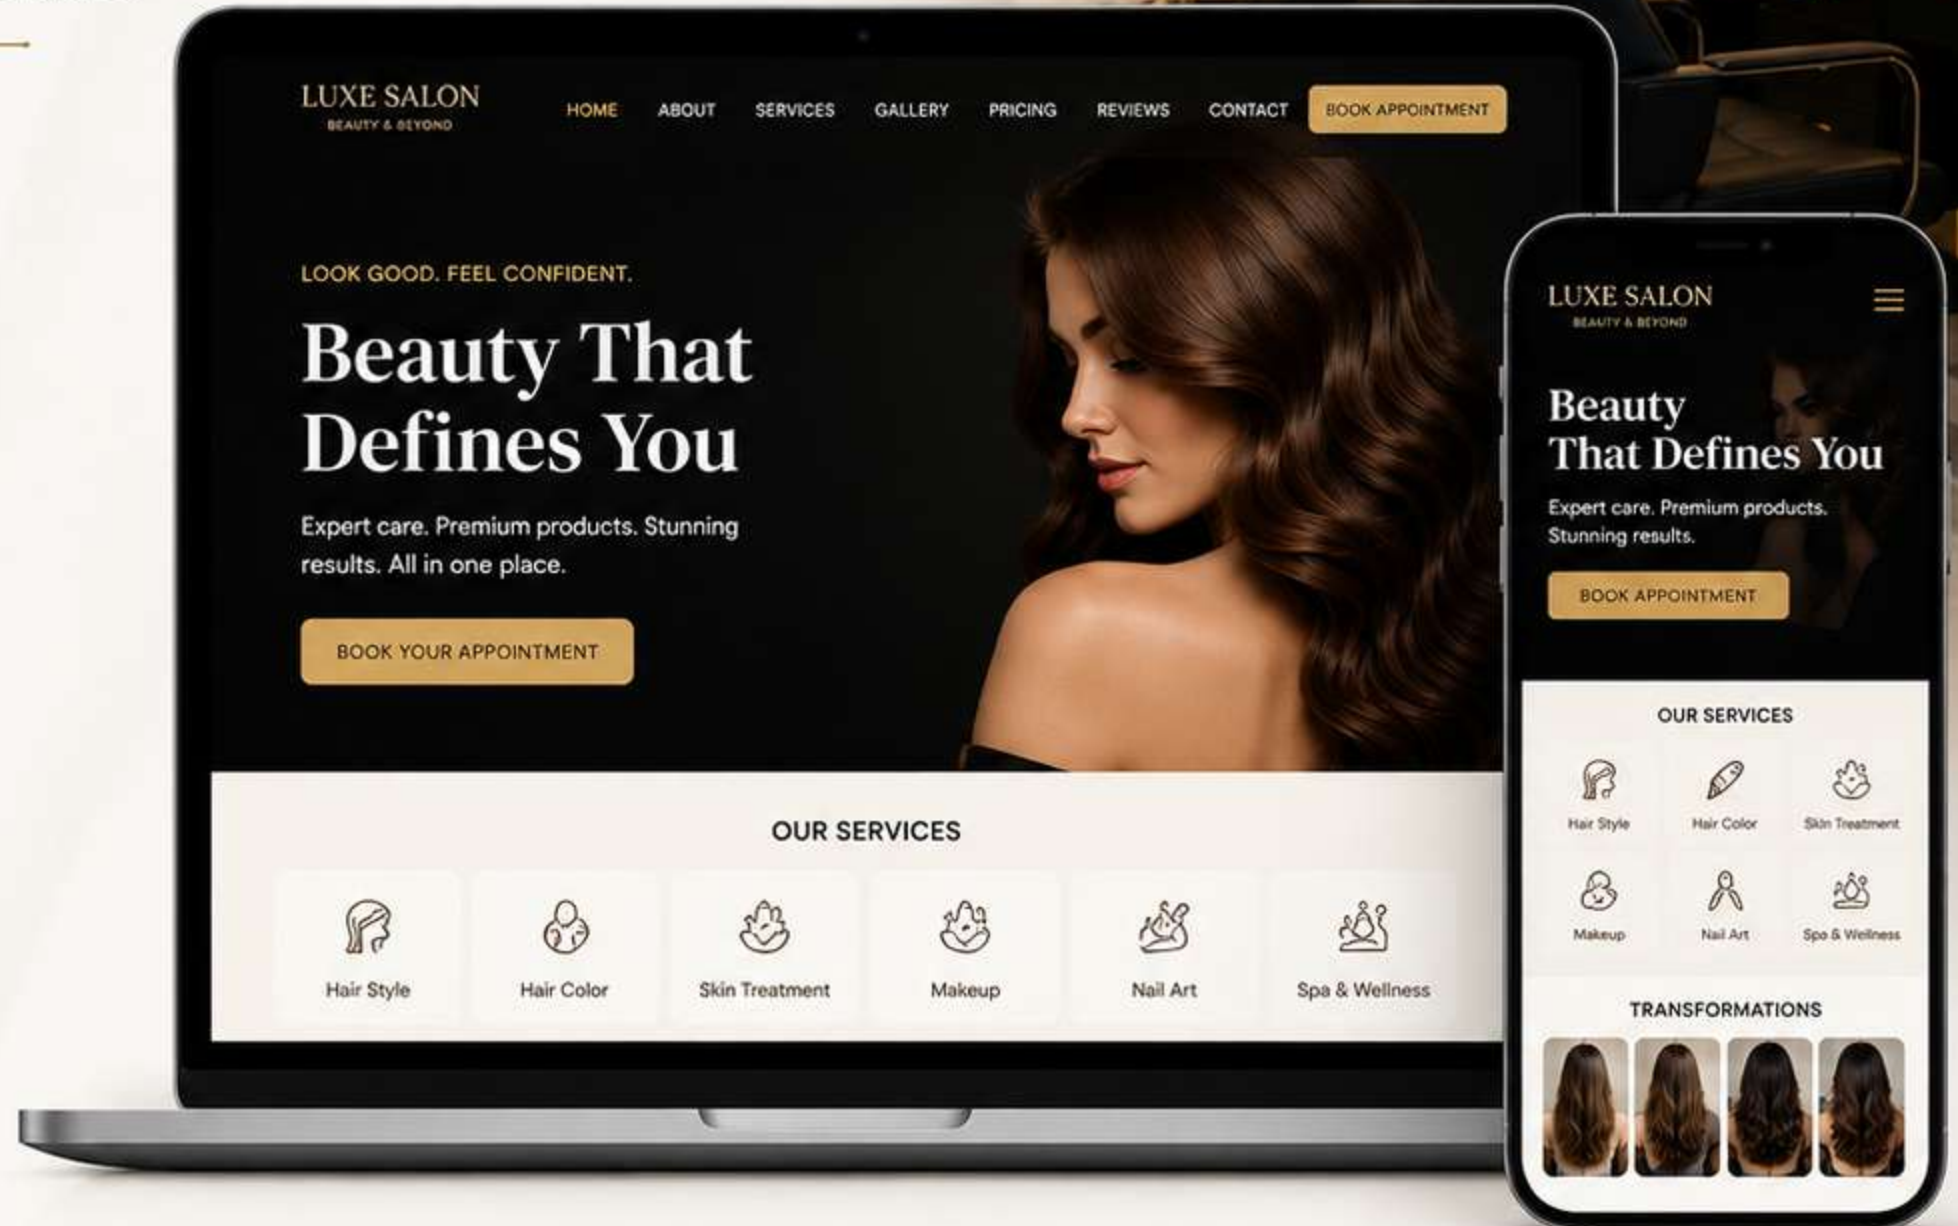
LUXE SALON
BEAUTY & BEYOND

HOME ABOUT SERVICES GALLERY PRICING REVIEWS CONTACT BOOK APPOINTMENT

LOOK GOOD. FEEL CONFIDENT.

Beauty That Defines You

Expert care. Premium products. Stunning results. All in one place.

BOOK YOUR APPOINTMENT

OUR SERVICES

Hair Style
Hair Color
Skin Treatment
Makeup
Nail Art
Spa & Wellness

LUXE SALON
BEAUTY & BEYOND

Beauty That Defines You

Expert care. Premium products. Stunning results.

BOOK APPOINTMENT

OUR SERVICES

Hair Style
Hair Color
Skin Treatment
Makeup
Nail Art
Spa & Wellness

TRANSFORMATIONS